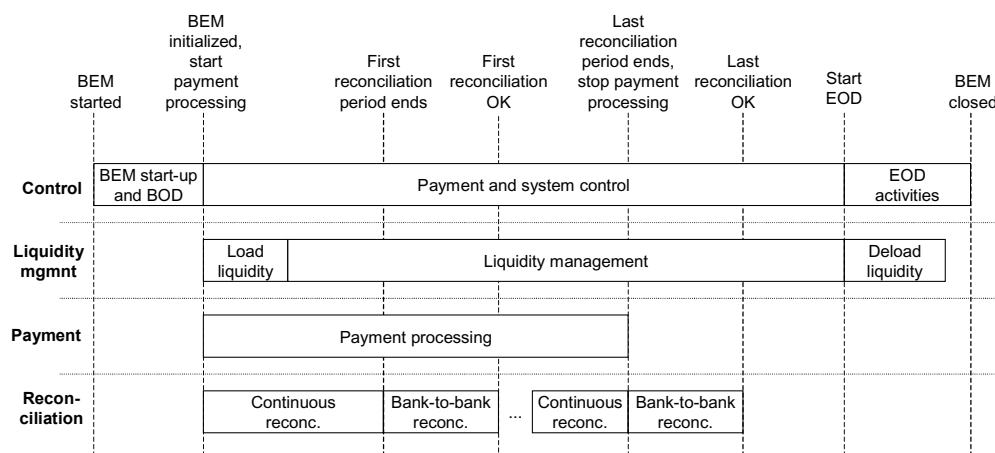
BEM started

BEM initialized, start payment processing

First reconciliation period ends

First reconciliation OK

Last reconciliation period ends, stop payment processing

Last reconciliation OK

Start EOD

BEM closed

Control

BEM start-up and BOD

Payment and system control

EOD activities

Liquidity mgmnt

Load liquidity

Liquidity management

Deload liquidity

Payment

Payment processing

Reconciliation

Continuous reconc.

Bank-to-bank reconc.

...

Continuous reconc.

Bank-to-bank reconc.